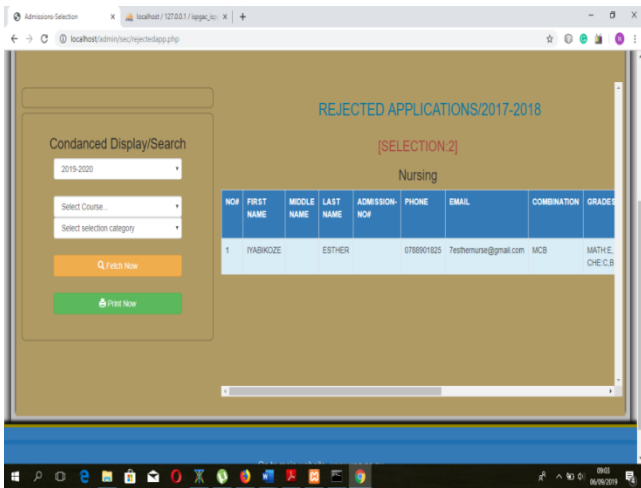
Admissions-Selection ×
localhost / 127.0.0.1 / iapgac_icy ×
+
localhost/admin/sec/rejectedapp.php

Condanced Display/Search

2019-2020

Select Course...

Select selection category

Fetch Now

Print Now

REJECTED APPLICATIONS/2017-2018

[SELECTION:2]

Nursing

| NO# | FIRST NAME | MIDDLE NAME | LAST NAME | ADMISSION-NO# | PHONE | EMAIL | COMBINATION | GRADES |
|---|---|---|---|---|---|---|---|---|
| 1 | IYABIKOZE | | ESTHER | | 0788901825 | 7esthernurse@gmail.com | MCB | MATH:E, CHE:C,B |

09:03
06/09/2019